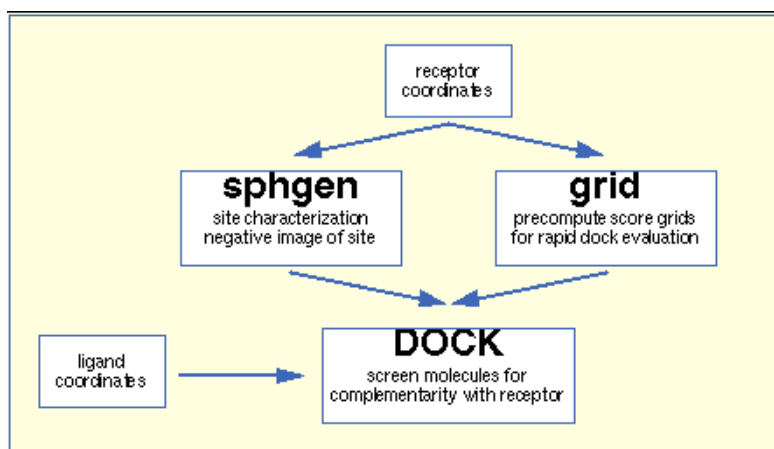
receptor coordinates

sphgen
site characterization
negative image of site

grid
precompute score grids
for rapid dock evaluation

ligand coordinates

DOCK
screen molecules for
complementarity with receptor